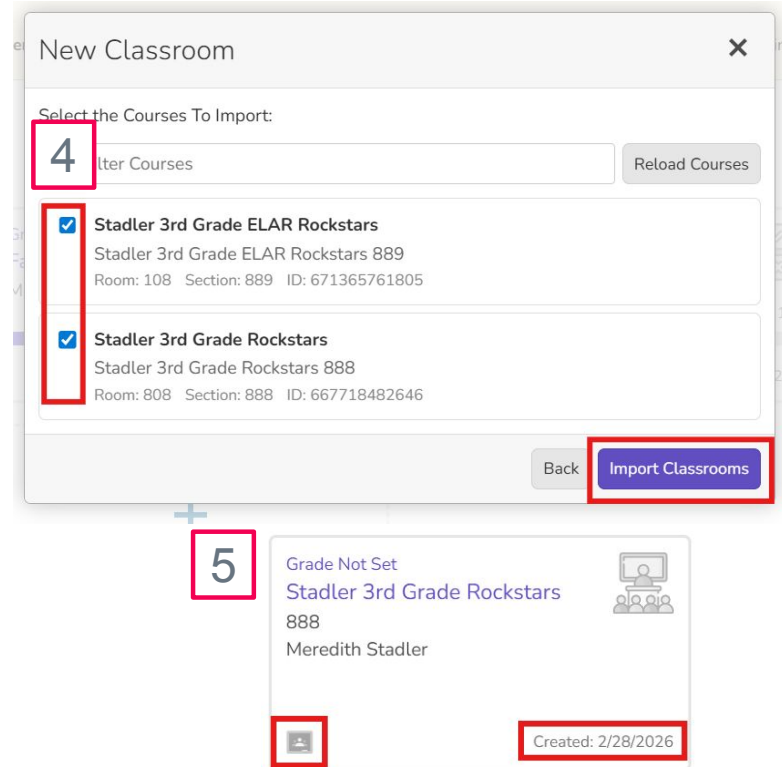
New Classroom

×

Select the Courses To Import:

4

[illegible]lter Courses

Reload Courses

Stadler 3rd Grade ELAR Rockstars
Stadler 3rd Grade ELAR Rockstars 889
Room: 108 Section: 889 ID: 671365761805

Stadler 3rd Grade Rockstars
Stadler 3rd Grade Rockstars 888
Room: 808 Section: 888 ID: 667718482646

Back

Import Classrooms

5

Grade Not Set
Stadler 3rd Grade Rockstars
888
Meredith Stadler

Created: 2/28/2026